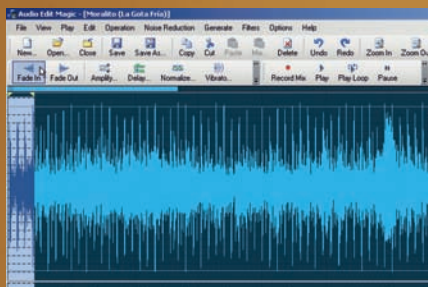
Audio Edit Magic - [Moralito (La Gota Fria)]

File View Play Edit Operation Noise Reduction Generate Filters Options Help

New... Open... Close Save Save As... Copy Cut Paste Mix... Delete Undo Redo Zoom In Zoom Ou

Fade In Fade Out Amplify... Delay... Normalize... Vibrato... Record Mic Play Play Loop Pause